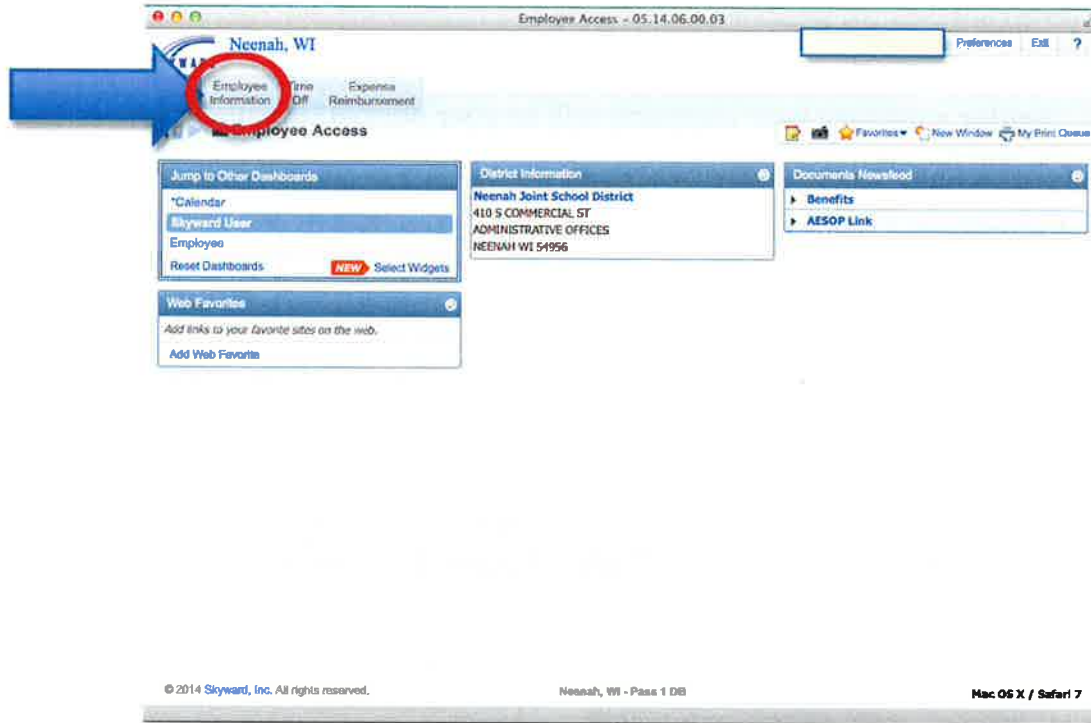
Employee Access - 05.14.06.00.03

Neenah, WI

Preferences Exit ?

Employee Information Time Off Expense Reimbursement

Employee Access

Favorites New Window My Print Queue

Jump to Other Dashboards
*Calendar
Skyward User
Employee
Reset Dashboards NEW Select Widgets

Web Favorites
Add links to your favorite sites on the web.
Add Web Favorite

District Information
Neenah Joint School District
410 S COMMERCIAL ST
ADMINISTRATIVE OFFICES
NEENAH WI 54956

Documents Newsfeed
Benefits
AESOP Link

© 2014 Skyward, Inc. All rights reserved.

Neenah, WI - Pass 1 DB

Mac OS X / Safari 7